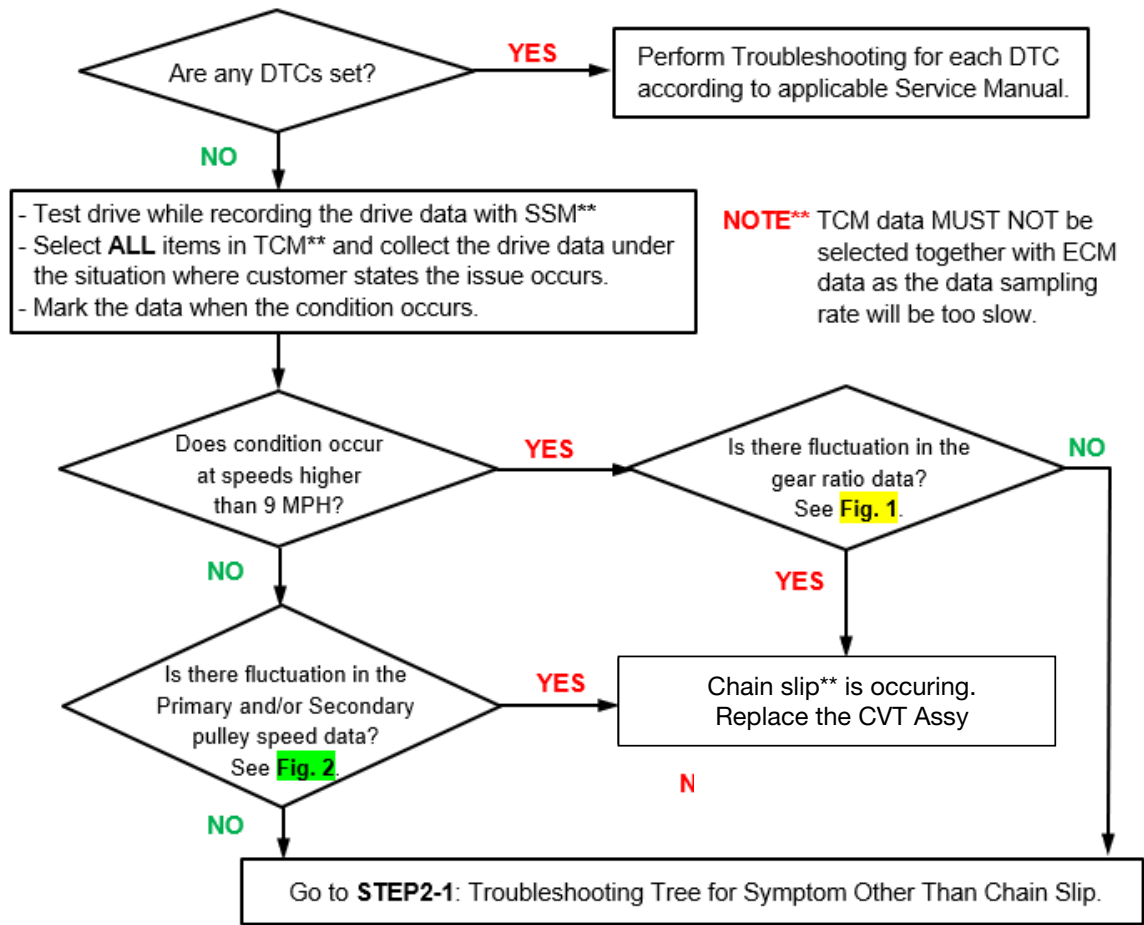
Are any DTCs set?

YES

Perform Troubleshooting for each DTC according to applicable Service Manual.

NO

- Test drive while recording the drive data with SSM**
- Select **ALL** items in TCM** and collect the drive data under the situation where customer states the issue occurs.
- Mark the data when the condition occurs.

NOTE** TCM data MUST NOT be selected together with ECM data as the data sampling rate will be too slow.

Does condition occur at speeds higher than 9 MPH?

YES

Is there fluctuation in the gear ratio data? See **Fig. 1**.

NO

NO

YES

Is there fluctuation in the Primary and/or Secondary pulley speed data? See **Fig. 2**.

YES

Chain slip** is occuring. Replace the CVT Assy

N

NO

Go to **STEP2-1**: Troubleshooting Tree for Symptom Other Than Chain Slip.